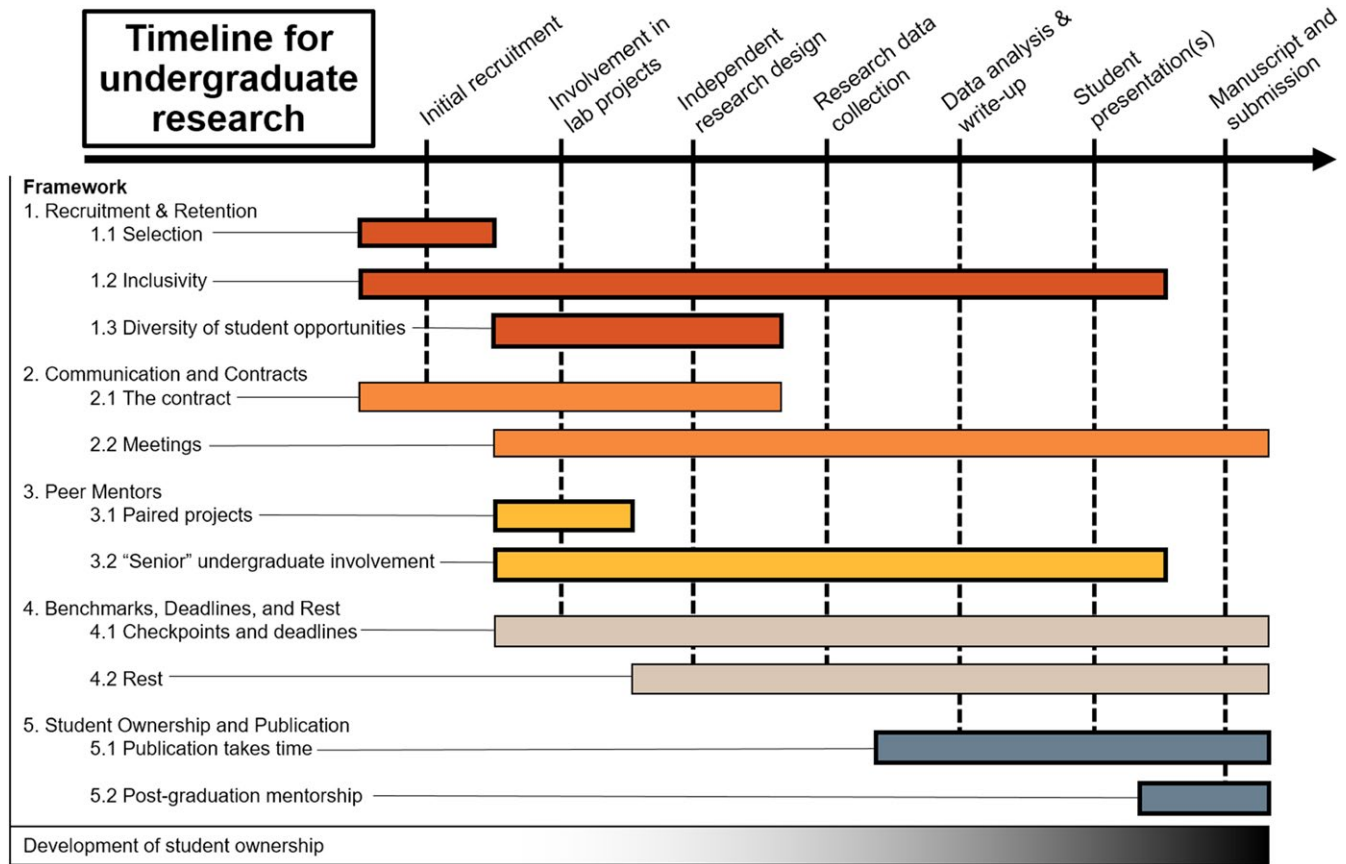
Timeline for undergraduate research

Initial recruitment

Involvement in lab projects

Independent research design

Research data collection

Data analysis & write-up

Student presentation(s)

Manuscript and submission

Framework

1. Recruitment & Retention

1.1 Selection

1.2 Inclusivity

1.3 Diversity of student opportunities

2. Communication and Contracts

2.1 The contract

2.2 Meetings

3. Peer Mentors

3.1 Paired projects

3.2 “Senior” undergraduate involvement

4. Benchmarks, Deadlines, and Rest

4.1 Checkpoints and deadlines

4.2 Rest

5. Student Ownership and Publication

5.1 Publication takes time

5.2 Post-graduation mentorship

Development of student ownership